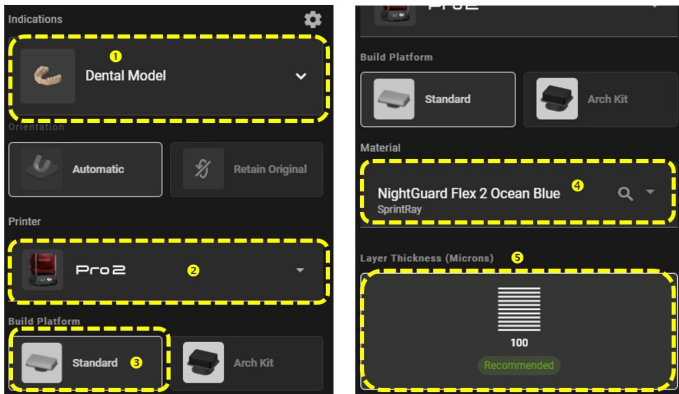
Indications

1

Dental Model

Orientation

Automatic

Retain Original

Printer

Pro2

2

Build Platform

Standard

3

Arch Kit

Pro2

Build Platform

Standard

Arch Kit

Material

NightGuard Flex 2 Ocean Blue

4

SprintRay

Layer Thickness (Microns)

5

100

Recommended